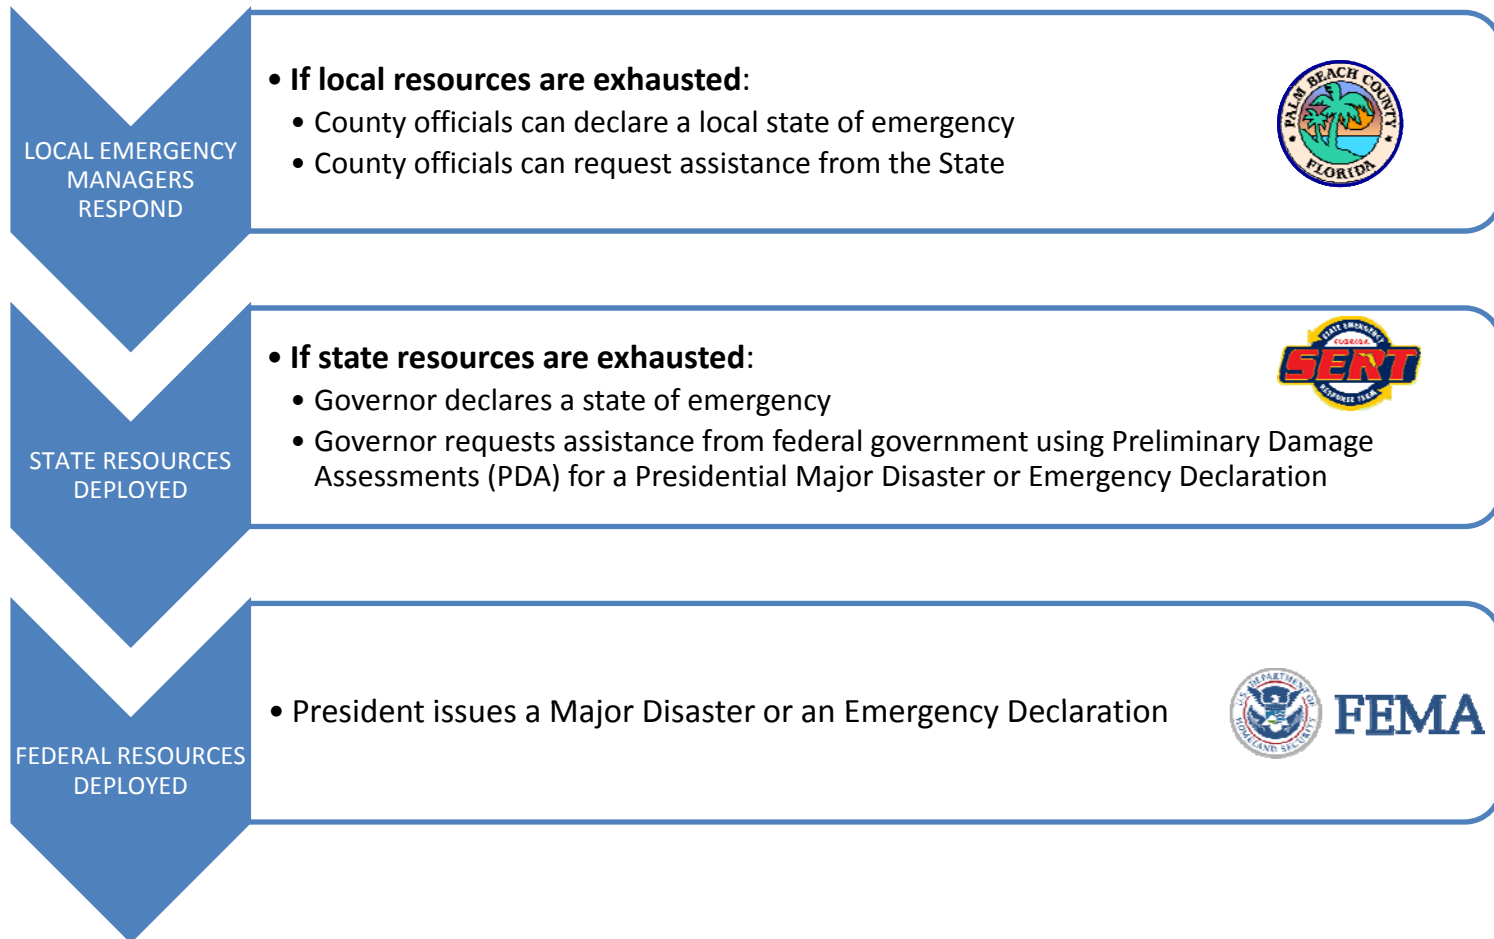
LOCAL EMERGENCY MANAGERS RESPOND

• **If local resources are exhausted**:
• County officials can declare a local state of emergency
• County officials can request assistance from the State

PALM BEACH COUNTY FLORIDA

STATE RESOURCES DEPLOYED

• **If state resources are exhausted**:
• Governor declares a state of emergency
• Governor requests assistance from federal government using Preliminary Damage Assessments (PDA) for a Presidential Major Disaster or Emergency Declaration

STATE EMERGENCY FLORIDA SERT RESPONSE TEAM

FEDERAL RESOURCES DEPLOYED

• President issues a Major Disaster or an Emergency Declaration

U.S. DEPARTMENT OF HOMELAND SECURITY FEMA